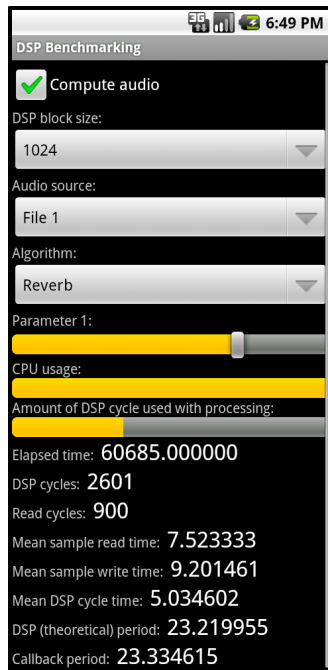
3G 6:49 PM

DSP Benchmarking

Compute audio

DSP block size:

1024

Audio source:

File 1

Algorithm:

Reverb

Parameter 1:

CPU usage:

Amount of DSP cycle used with processing:

Elapsed time: 60685.000000

DSP cycles: 2601

Read cycles: 900

Mean sample read time: 7.523333

Mean sample write time: 9.201461

Mean DSP cycle time: 5.034602

DSP (theoretical) period: 23.219955

Callback period: 23.334615